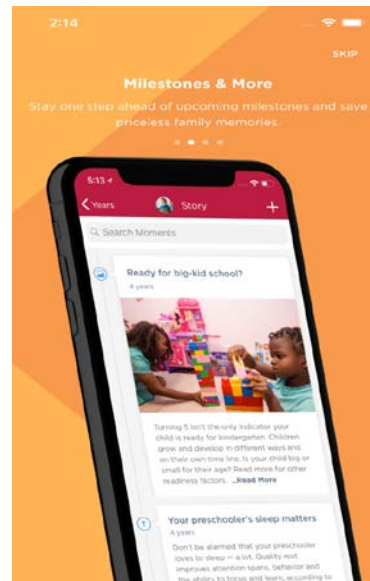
2:14

SKIP

Milestones & More

Stay one step ahead of upcoming milestones and save priceless family memories.

5:13

Years

Story

+

Search Moments

Ready for big-kid school?

4 years

Turning 5 isn't the only indicator your child is ready for kindergarten. Children grow and develop in different ways and on their own time line. Is your child big or small for their age? Read more for other readiness factors. ...Read More

Your preschooler's sleep matters

4 years

Don't be alarmed that your preschooler loves to sleep — a lot. Quality rest improves attention spans, behavior and the ability to focus and learn, according to